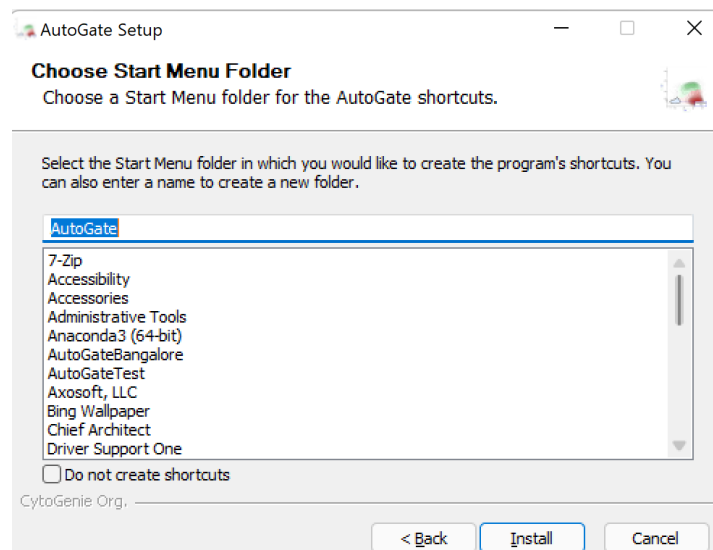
AutoGate Setup

Choose Start Menu Folder
Choose a Start Menu folder for the AutoGate shortcuts.

Select the Start Menu folder in which you would like to create the program's shortcuts. You can also enter a name to create a new folder.

AutoGate

7-Zip
Accessibility
Accessories
Administrative Tools
Anaconda3 (64-bit)
AutoGateBangalore
AutoGateTest
Axosoft, LLC
Bing Wallpaper
Chief Architect
Driver Support One

Do not create shortcuts

CytoGenie Org.

< Back
Install
Cancel